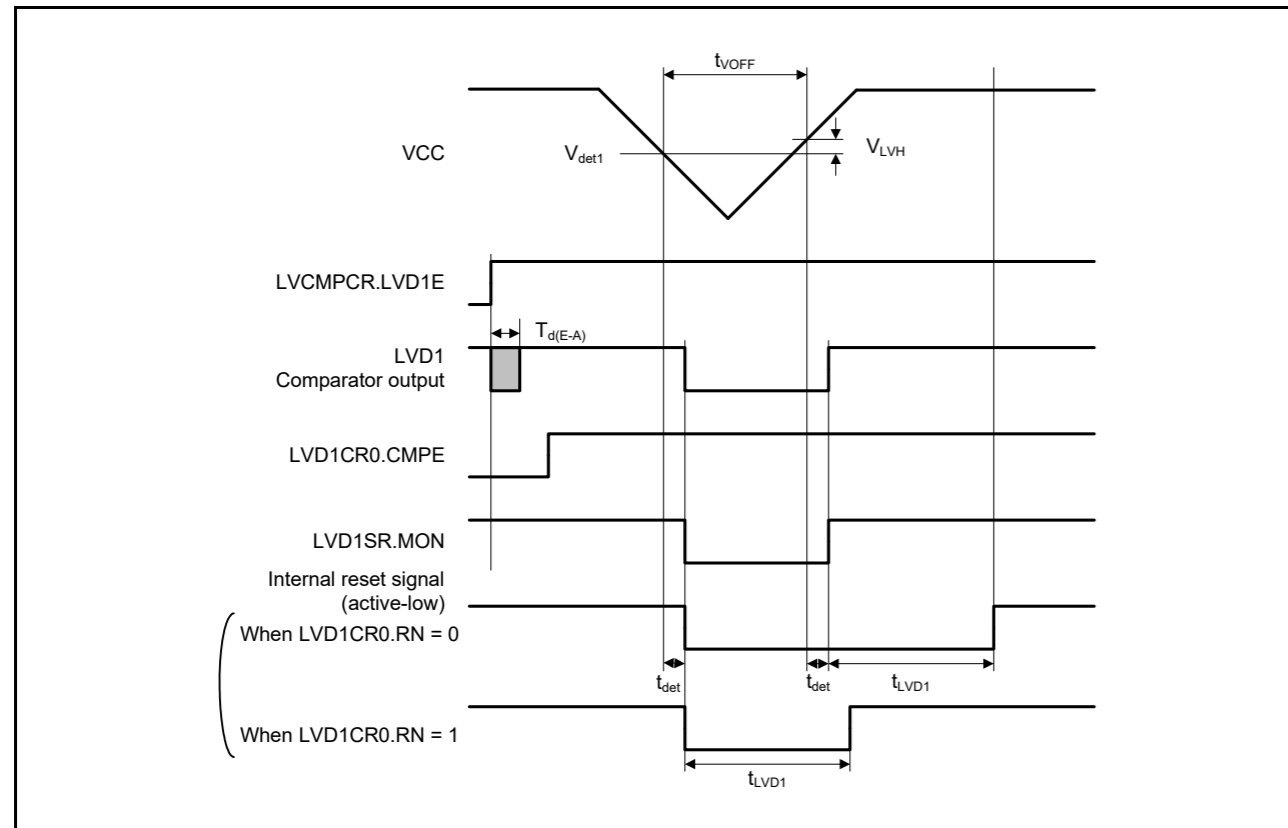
$t_{VOFF}$

VCC

$V_{det1}$

$V_{LVH}$

LVCMPCR.LVD1E

$T_{d(E-A)}$

LVD1
Comparator output

LVD1CR0.CMPE

LVD1SR.MON

Internal reset signal
(active-low)

When LVD1CR0.RN = 0

$t_{det}$

$t_{det}$

$t_{LVD1}$

When LVD1CR0.RN = 1

$t_{LVD1}$